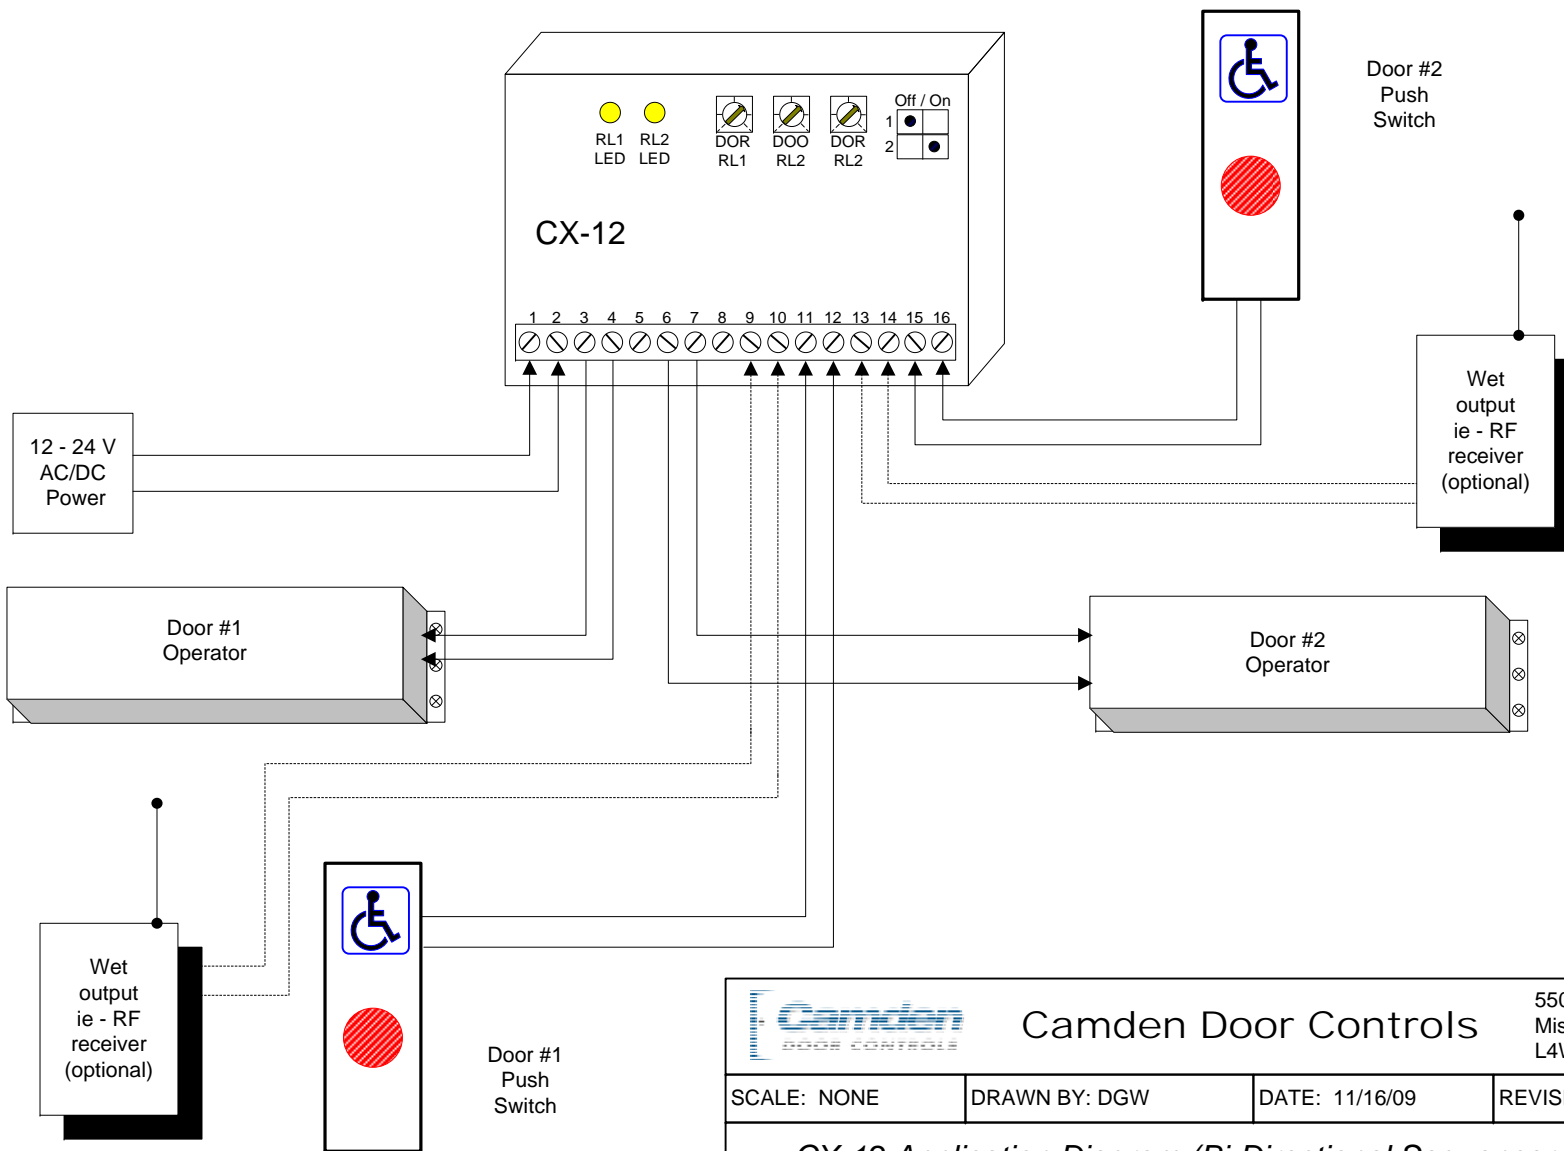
Door #2
Push
Switch

RL1
LED

RL2
LED

DOR
RL1

DOO
RL2

DOR
RL2

Off / On
1
2

CX-12

1 2 3 4 5 6 7 8 9 10 11 12 13 14 15 16

12 - 24 V
AC/DC
Power

Wet
output
ie - RF
receiver
(optional)

Door #1
Operator

Door #2
Operator

Wet
output
ie - RF
receiver
(optional)

Door #1
Push
Switch

Camden
DOOR CONTROLS

Camden Door Controls

550
Mis
L4V

| SCALE: NONE | DRAWN BY: DGW | DATE: 11/16/09 | REVIS |
|---|---|---|---|

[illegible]